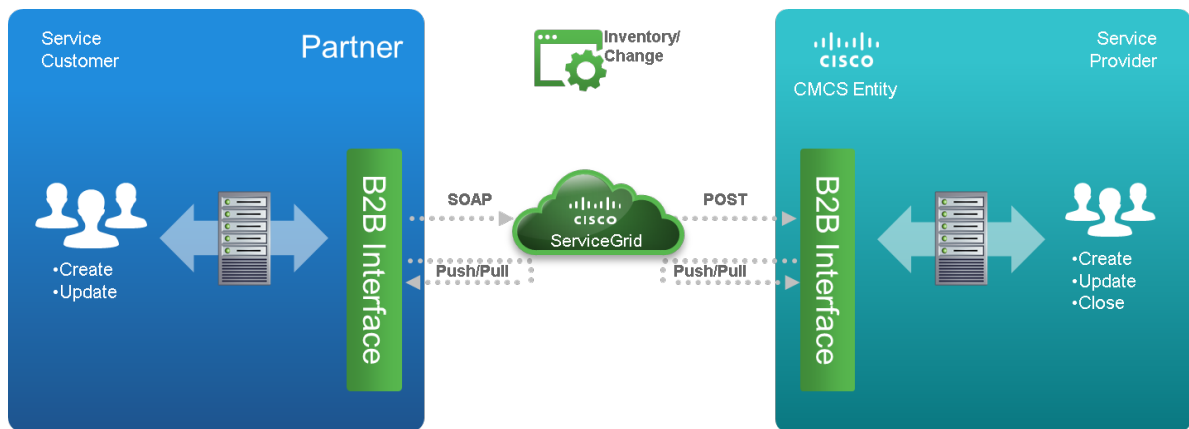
Service Customer

Partner

•Create
•Update

B2B Interface

Inventory/ Change

SOAP

Push/Pull

CISCO
ServiceGrid

POST

Push/Pull

CISCO
CMCS Entity

Service Provider

B2B Interface

•Create
•Update
•Close